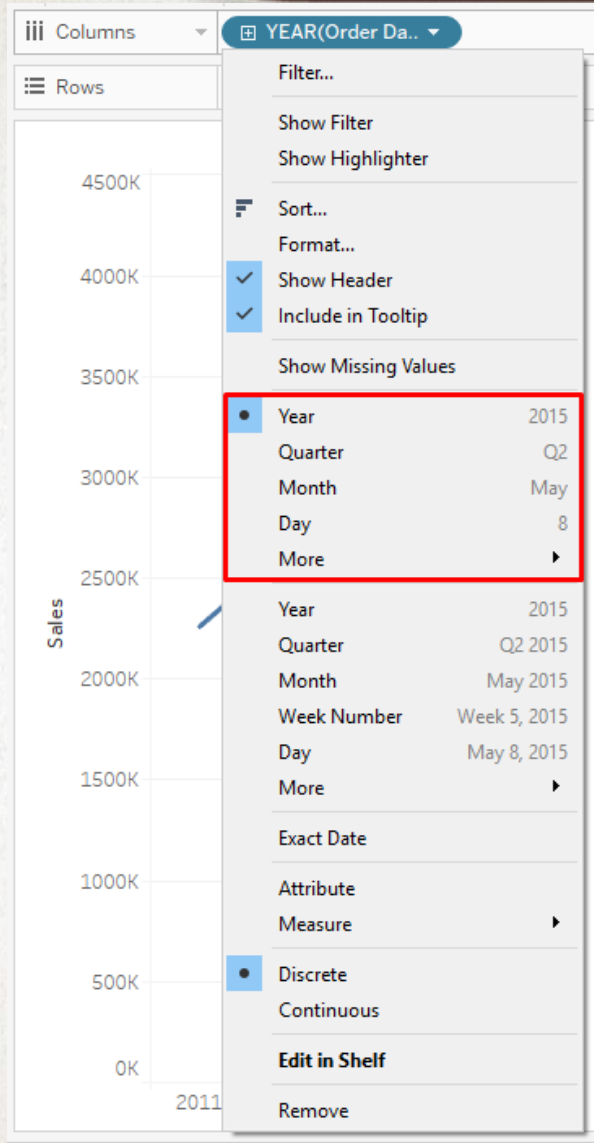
Columns
YEAR(Order Da..
Rows

Filter...
Show Filter
Show Highlighter
Sort...
Format...
Show Header
Include in Tooltip
Show Missing Values

| | |
|---|---|
| Year | 2015 |
| Quarter | Q2 |
| Month | May |
| Day | 8 |
| More | |

| | |
|---|---|
| Year | 2015 |
| Quarter | Q2 2015 |
| Month | May 2015 |
| Week Number | Week 5, 2015 |
| Day | May 8, 2015 |
| More | |

Exact Date
Attribute
Measure
Discrete
Continuous
Edit in Shelf
Remove

4500K
4000K
3500K
3000K
2500K
2000K
1500K
1000K
500K
0K
Sales
2011